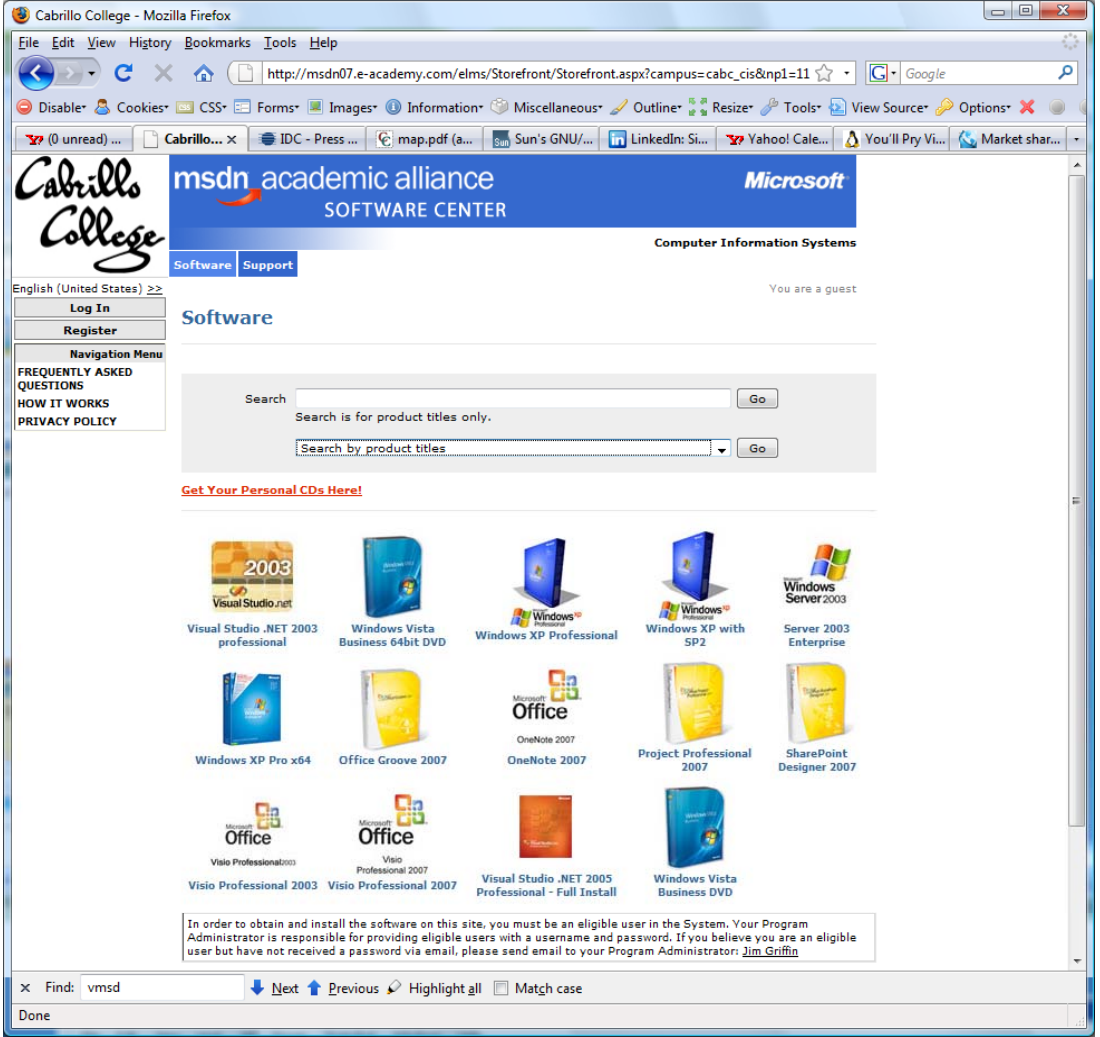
Cabrillo College - Mozilla Firefox

File Edit View History Bookmarks Tools Help

http://msdn07.e-academy.com/elms/Storefront/Storefront.aspx?campus=cabc_cis&np1=11

Google

Disable Cookies CSS Forms Images Information Miscellaneous Outline Resize Tools View Source Options

(0 unread) ... | Cabrillo... | IDC - Press ... | map.pdf (a... | Sun's GNU/... | LinkedIn: Si... | Yahoo! Cale... | You'll Pry Vi... | Market shar...

Cabrillo College

msdn academic alliance
SOFTWARE CENTER

Microsoft

Computer Information Systems

Software Support

English (United States) >>

Log In

Register

Navigation Menu

FREQUENTLY ASKED QUESTIONS

HOW IT WORKS

PRIVACY POLICY

You are a guest

Software

Search

Go

Search is for product titles only.

Search by product titles

Go

Get Your Personal CDs Here!

2003 Visual Studio.net

Visual Studio .NET 2003 professional

Windows Vista Business 64bit DVD

Windows XP Professional

Windows XP with SP2

Windows Server 2003

Server 2003 Enterprise

Windows XP Pro x64

Office Groove 2007

Microsoft Office OneNote 2007

OneNote 2007

Project Professional 2007

SharePoint Designer 2007

Microsoft Office Visio Professional 2003

Visio Professional 2003

Microsoft Office Visio Professional 2007

Visio Professional 2007

Visual Studio .NET 2005 Professional - Full Install

Windows Vista Business DVD

In order to obtain and install the software on this site, you must be an eligible user in the System. Your Program Administrator is responsible for providing eligible users with a username and password. If you believe you are an eligible user but have not received a password via email, please send email to your Program Administrator: Jim Griffin

Find: vmsd Next Previous Highlight all Match case

Done